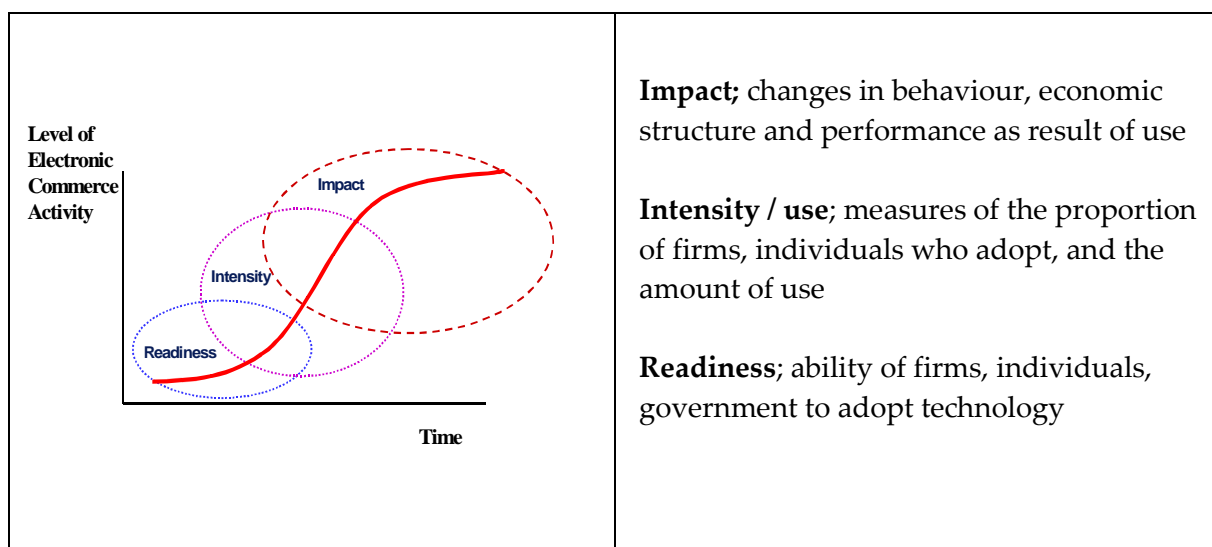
Level of Electronic Commerce Activity

Impact

Intensity

Readiness

Time

**Impact;** changes in behaviour, economic structure and performance as result of use

**Intensity / use**; measures of the proportion of firms, individuals who adopt, and the amount of use

**Readiness**; ability of firms, individuals, government to adopt technology